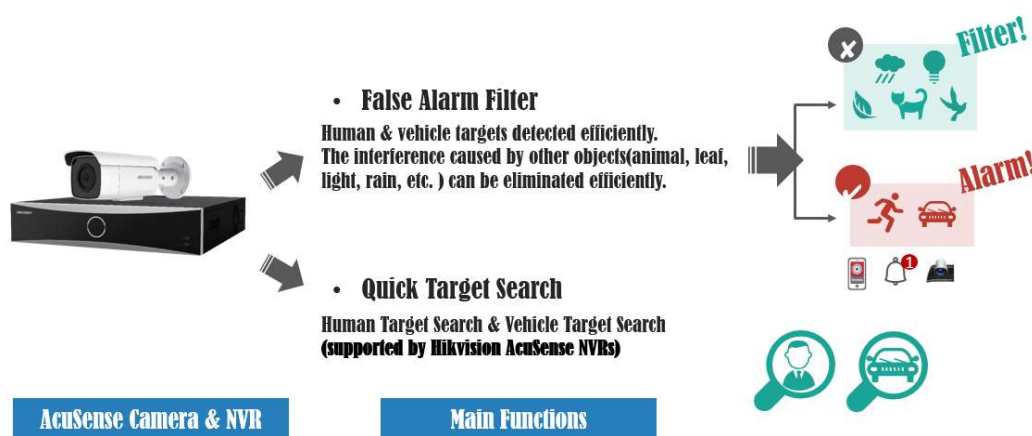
• False Alarm Filter

Human & vehicle targets detected efficiently. The interference caused by other objects(animal, leaf, light, rain, etc. ) can be eliminated efficiently.

• Quick Target Search

Human Target Search & Vehicle Target Search (supported by Hikvision AcuSense NVRs)

Filter!

Alarm!

1

AcuSense Camera & NVR

Main Functions